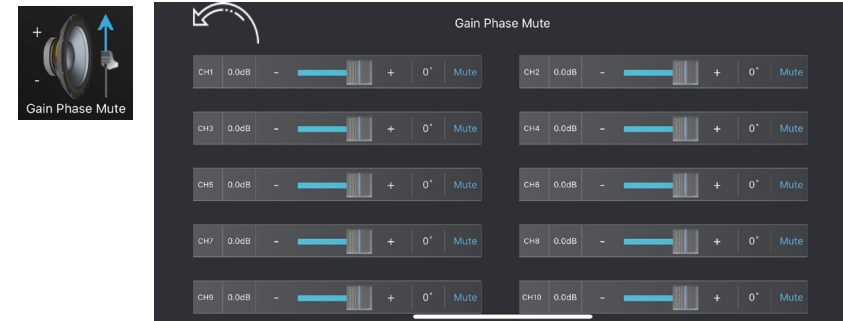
+
-
Gain Phase Mute

Gain Phase Mute

CH1 0.0dB - + 0° Mute
CH2 0.0dB - + 0° Mute
CH3 0.0dB - + 0° Mute
CH4 0.0dB - + 0° Mute
CH5 0.0dB - + 0° Mute
CH6 0.0dB - + 0° Mute
CH7 0.0dB - + 0° Mute
CH8 0.0dB - + 0° Mute
CH9 0.0dB - + 0° Mute
CH10 0.0dB - + 0° Mute